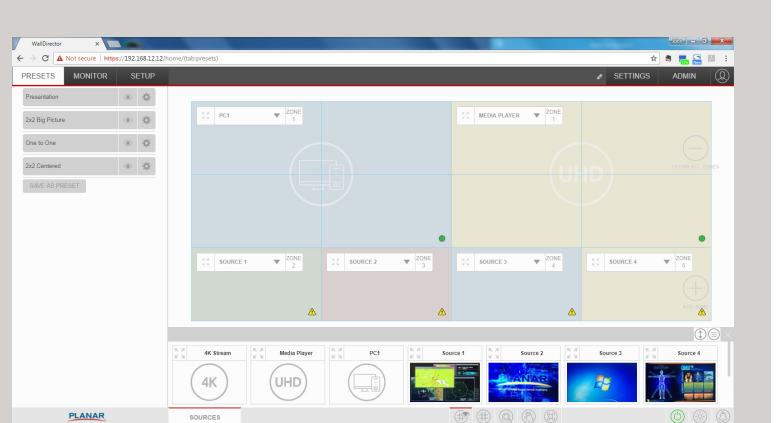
WallDirector ×

Not secure | https://192.168.12.12/home/(tab:presets)

PRESETS MONITOR SETUP

SETTINGS ADMIN

Presentation

2x2 Big Picture

One to One

2x2 Centered

SAVE AS PRESET

PC1 ZONE 1

MEDIA PLAYER ZONE 1

UHD

SOURCE 1 ZONE 2

SOURCE 2 ZONE 3

SOURCE 3 ZONE 4

SOURCE 4 ZONE 5

4K Stream

Media Player

PC1

Source 1

Source 2

Source 3

Source 4

4K

UHD

PLANAR

SOURCES